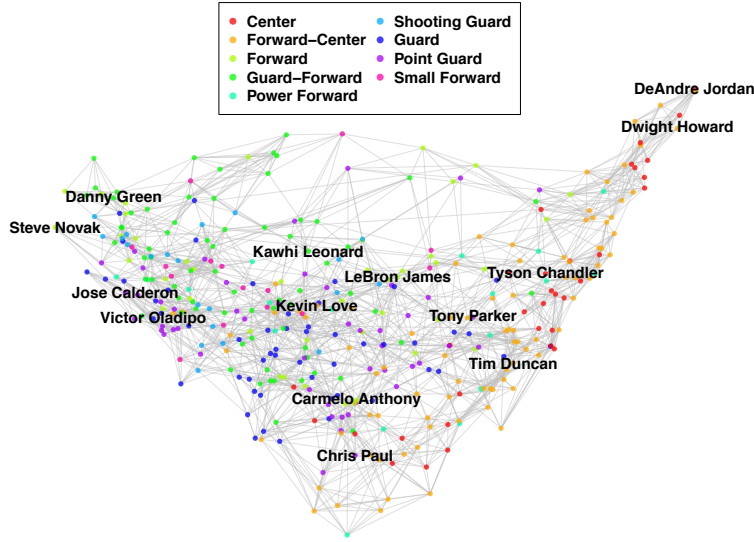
Center
Forward−Center
Forward
Guard−Forward
Power Forward
Shooting Guard
Guard
Point Guard
Small Forward

DeAndre Jordan
Dwight Howard
Danny Green
Steve Novak
Kawhi Leonard
LeBron James
Tyson Chandler
Jose Calderon
Kevin Love
Victor Oladipo
Tony Parker
Tim Duncan
Carmelo Anthony
Chris Paul